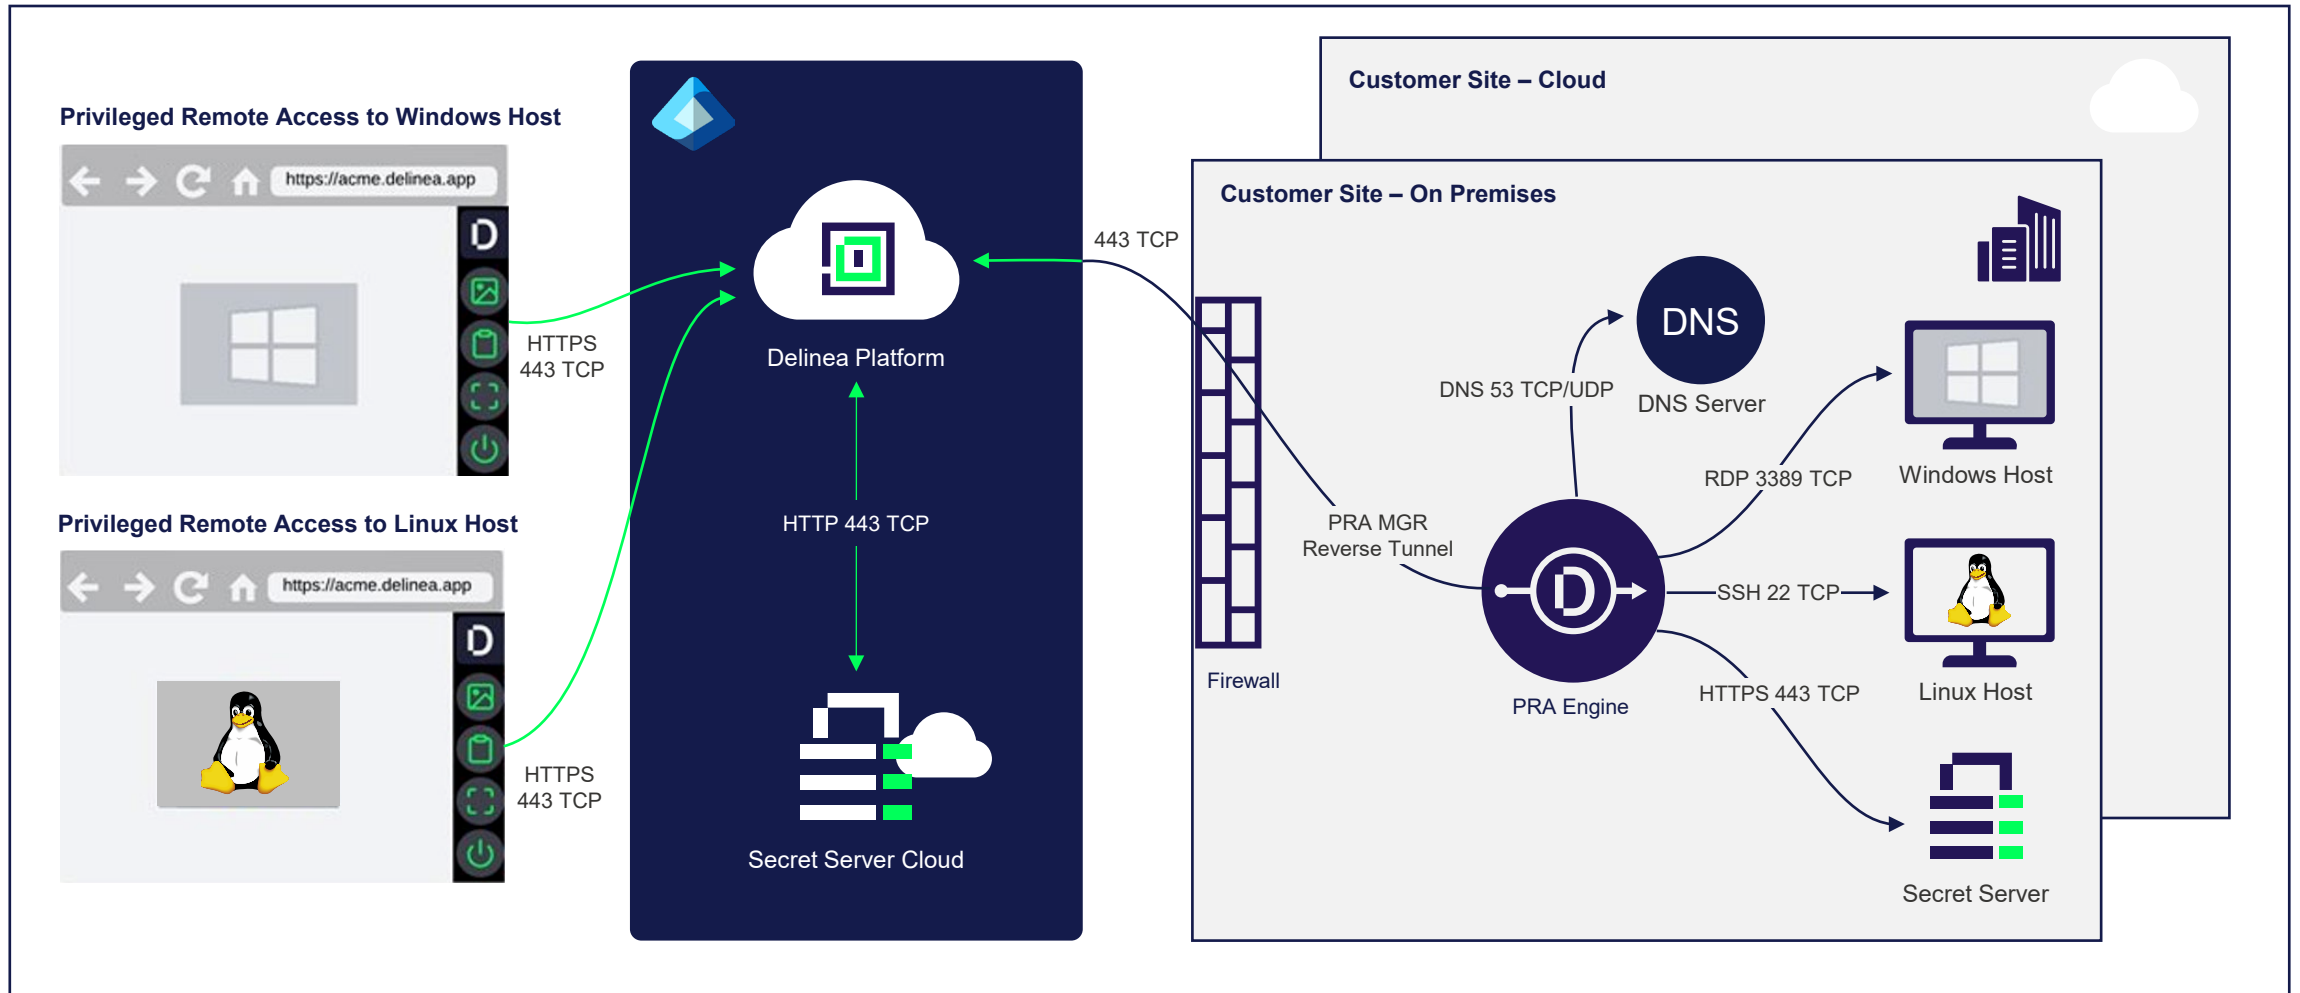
Privileged Remote Access to Windows Host

https://acme.delinea.app

HTTPS
443 TCP

Privileged Remote Access to Linux Host

https://acme.delinea.app

HTTPS
443 TCP

Delinea Platform

HTTP 443 TCP

Secret Server Cloud

443 TCP

Customer Site – Cloud

Customer Site – On Premises

DNS

DNS 53 TCP/UDP

DNS Server

Windows Host

RDP 3389 TCP

PRA MGR
Reverse Tunnel

SSH 22 TCP

Linux Host

Firewall

PRA Engine

HTTPS 443 TCP

Secret Server